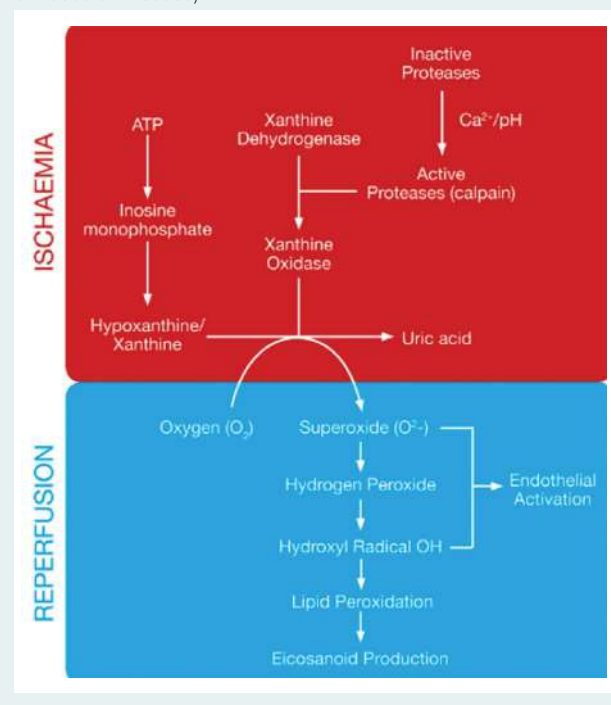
ISCHAEMIA

ATP

Inosine monophosphate

Hypoxanthine/ Xanthine

Xanthine Dehydrogenase

Xanthine Oxidase

Inactive Proteases

$Ca^{2+}$/pH

Active Proteases (calpain)

Uric acid

REPERFUSION

Oxygen ($O_2$)

Superoxide ($O^{2}$-)

Hydrogen Peroxide

Hydroxyl Radical OH

Lipid Peroxidation

Eicosanoid Production

Endothelial Activation